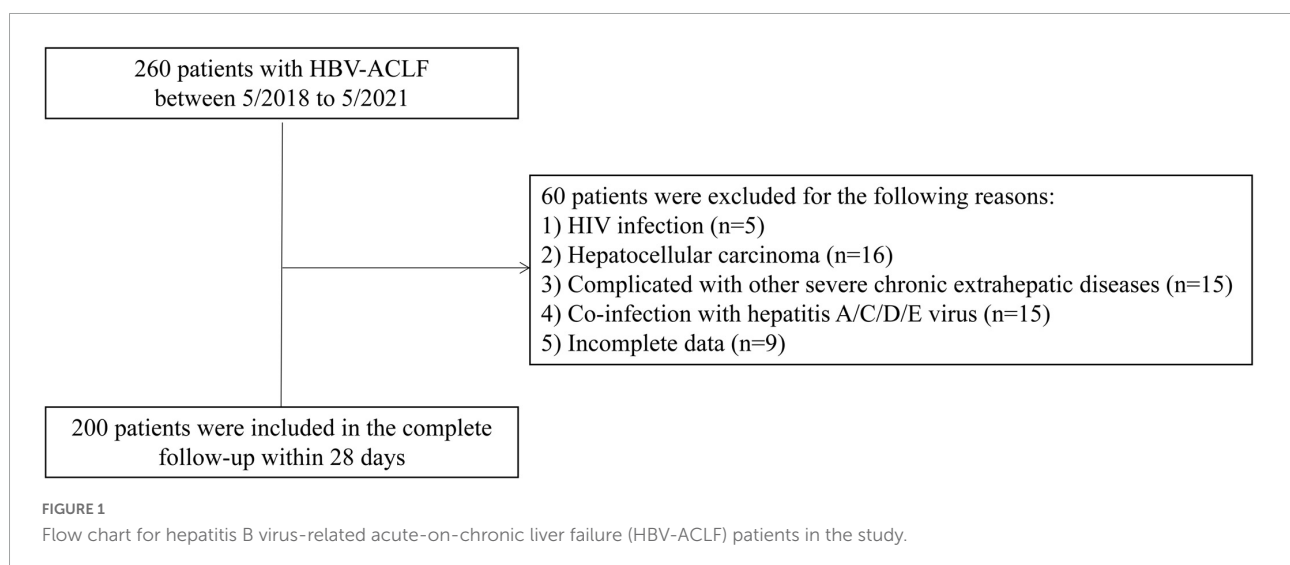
260 patients with HBV-ACLF between 5/2018 to 5/2021

60 patients were excluded for the following reasons:
1) HIV infection (n=5)
2) Hepatocellular carcinoma (n=16)
3) Complicated with other severe chronic extrahepatic diseases (n=15)
4) Co-infection with hepatitis A/C/D/E virus (n=15)
5) Incomplete data (n=9)

200 patients were included in the complete follow-up within 28 days

FIGURE 1
Flow chart for hepatitis B virus-related acute-on-chronic liver failure (HBV-ACLF) patients in the study.